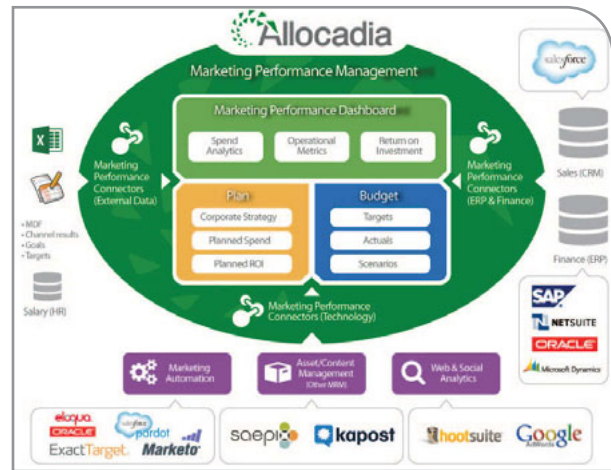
Allocadia

Marketing Performance Management

Marketing Performance Dashboard

Spend Analytics

Operational Metrics

Return on Investment

Plan

Corporate Strategy

Planned Spend

Planned ROI

Budget

Targets

Actuals

Scenarios

Marketing Performance Connectors (External Data)

Marketing Performance Connectors (ERP & Finance)

Marketing Performance Connectors (Technology)

• MDF
• Channel results
• Goals
• Targets

Salary (HR)

salesforce

Sales (CRM)

Finance (ERP)

SAP

NETSUITE

ORACLE

Microsoft Dynamics

Marketing Automation

Asset/Content Management (Other MRM)

Web & Social Analytics

eloqua
ORACLE

salesforce pardot

ExactTarget

Marketo

saepio

kapost

hootsuite

Google Analytics